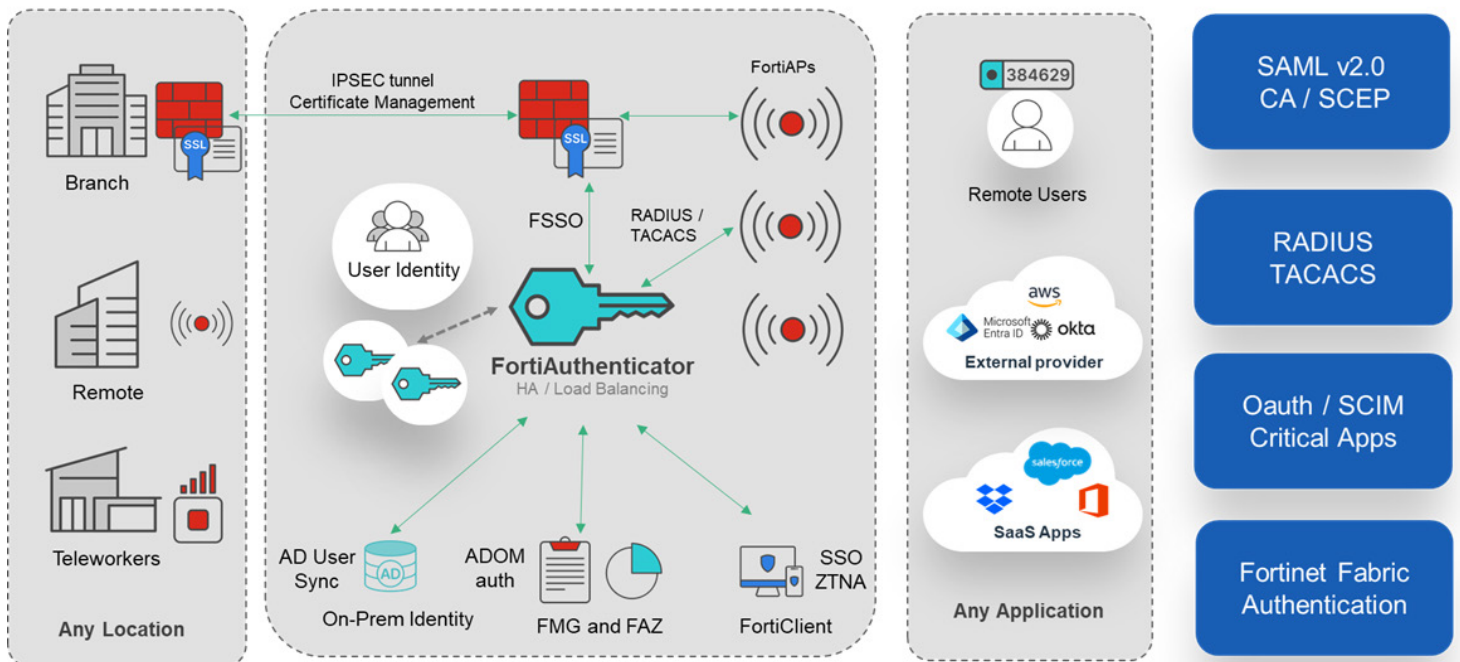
Branch

SSL

Remote

Teleworkers

Any Location

IPSEC tunnel
Certificate Management

SSL

FortiAPs

FSSO

RADIUS / TACACS

User Identity

FortiAuthenticator
HA / Load Balancing

AD User Sync

AD

On-Prem Identity

ADOM auth

FMG and FAZ

SSO ZTNA

FortiClient

384629

Remote Users

aws
Microsoft Entra ID
okta
External provider

salesforce
SaaS Apps

Any Application

SAML v2.0
CA / SCEP

RADIUS
TACACS

Oauth / SCIM
Critical Apps

Fortinet Fabric
Authentication